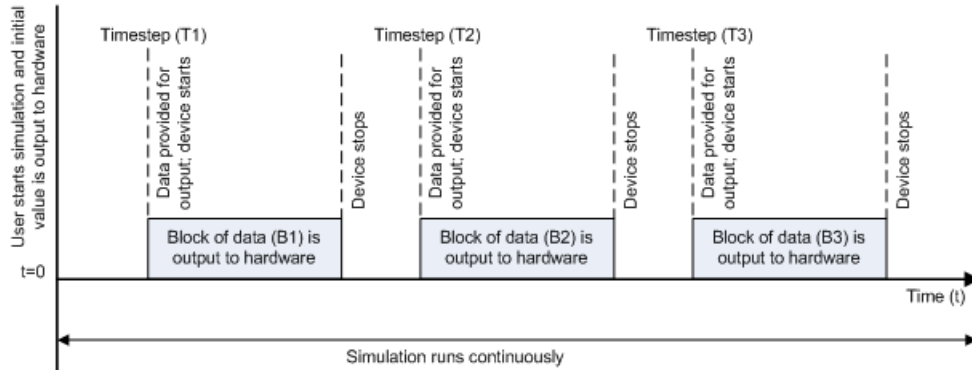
User starts simulation and initial value is output to hardware

Timestep (T1)

Data provided for output; device starts

Device stops

Block of data (B1) is output to hardware

Timestep (T2)

Data provided for output; device starts

Device stops

Block of data (B2) is output to hardware

Timestep (T3)

Data provided for output; device starts

Device stops

Block of data (B3) is output to hardware

t=0

Time (t)

Simulation runs continuously